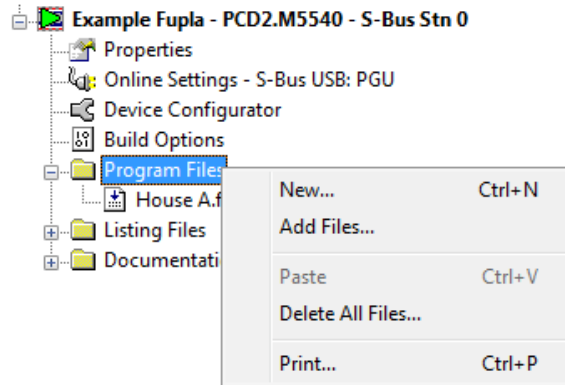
Example Fupla - PCD2.M5540 - S-Bus Stn 0
Properties
Online Settings - S-Bus USB: PGU
Device Configurator
Build Options
Program Files
House A.f
Listing Files
Documentati

New... Ctrl+N
Add Files...
Paste Ctrl+V
Delete All Files...
Print... Ctrl+P